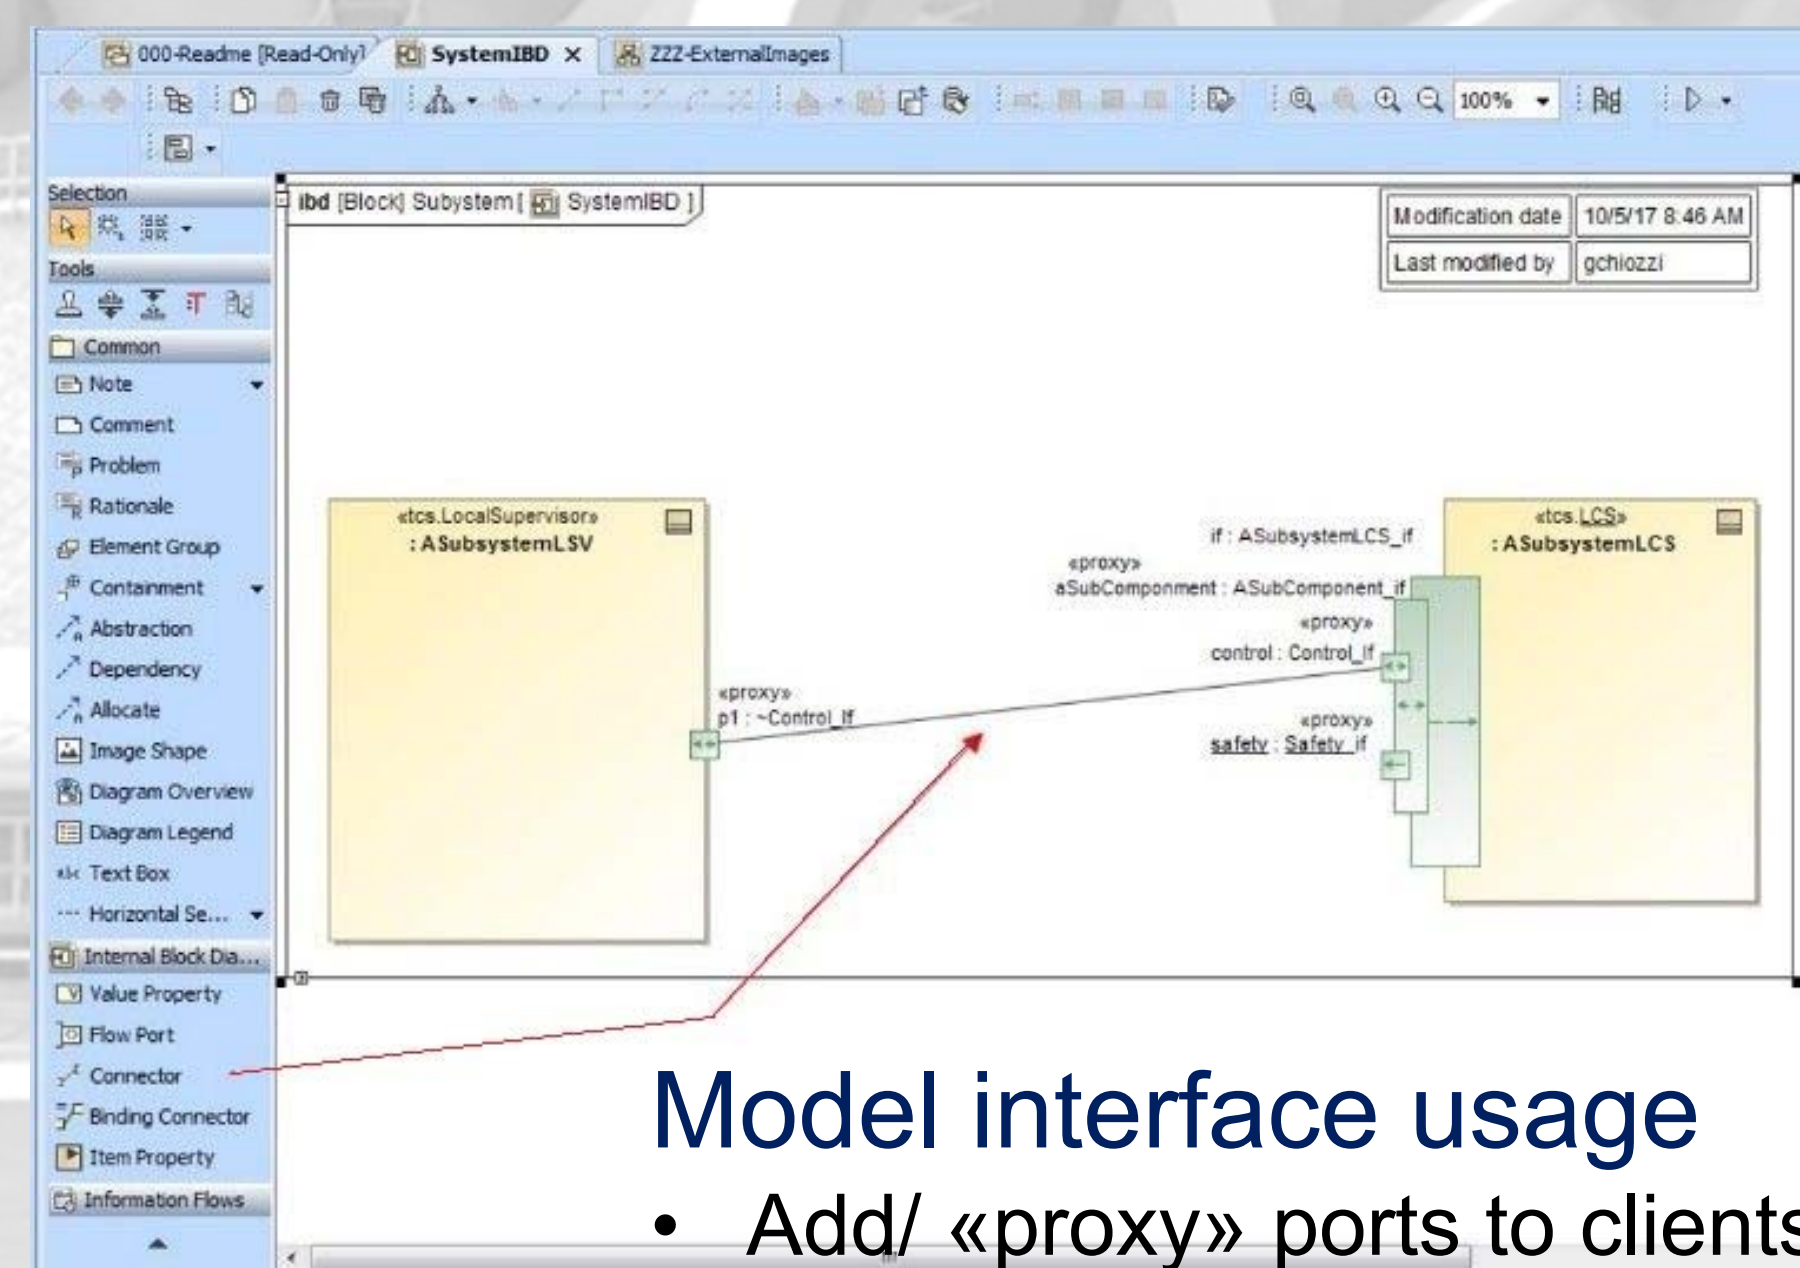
000-Readme [Read-Only]
SystemIBD
ZZZ-ExternalImages

100%

Selection
Tools
Common
Note
Comment
Problem
Rationale
Element Group
Containment
Abstraction
Dependency
Allocate
Image Shape
Diagram Overview
Diagram Legend
Text Box
Horizontal Se...
Internal Block Dia...
Value Property
Flow Port
Connector
Binding Connector
Item Property
Information Flows

ibd [Block] Subystem [ SystemIBD ]

| Modification date | 10/5/17 8.46 AM |
|---|---|
| Last modified by | gchiozzi |

«tcs.LocalSupervisor»
: ASubsystemLSV

«proxy»
p1 : ~Control_If

«tcs.LCS»
: ASubsystemLCS

if : ASubsystemLCS_if
«proxy»
aSubComponent : ASubComponent_if
«proxy»
control : Control_If
«proxy»
safety : Safety_if

Model interface usage

• Add/ «proxy» ports to clients